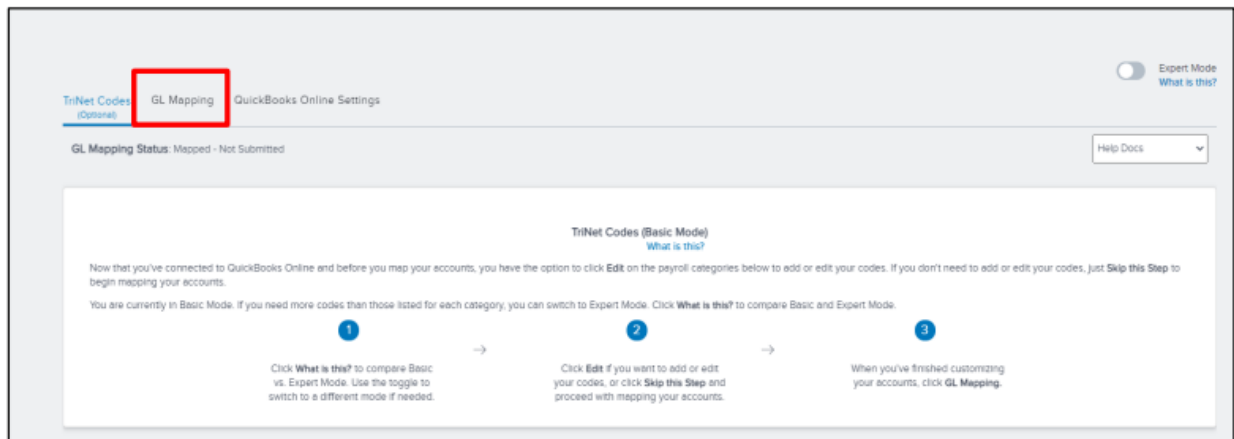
Expert Mode
What is this?

TriNet Codes
(Optional)

GL Mapping

QuickBooks Online Settings

GL Mapping Status: Mapped - Not Submitted

Help Docs

TriNet Codes (Basic Mode)
What is this?

Now that you've connected to QuickBooks Online and before you map your accounts, you have the option to click Edit on the payroll categories below to add or edit your codes. If you don't need to add or edit your codes, just Skip this Step to begin mapping your accounts.

You are currently in Basic Mode. If you need more codes than those listed for each category, you can switch to Expert Mode. Click What is this? to compare Basic and Expert Mode.

1

Click What is this? to compare Basic vs. Expert Mode. Use the toggle to switch to a different mode if needed.

2

Click Edit if you want to add or edit your codes, or click Skip this Step and proceed with mapping your accounts.

3

When you've finished customizing your accounts, click GL Mapping.